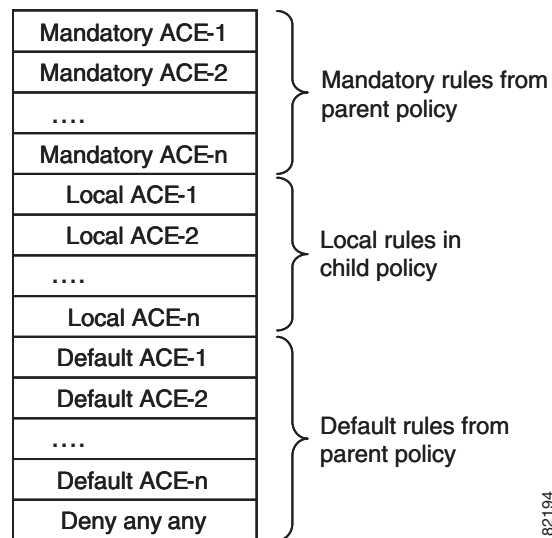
Mandatory ACE-1
Mandatory ACE-2
....
Mandatory ACE-n
Local ACE-1
Local ACE-2
....
Local ACE-n
Default ACE-1
Default ACE-2
....
Default ACE-n
Deny any any

Mandatory rules from parent policy

Local rules in child policy

Default rules from parent policy

82194